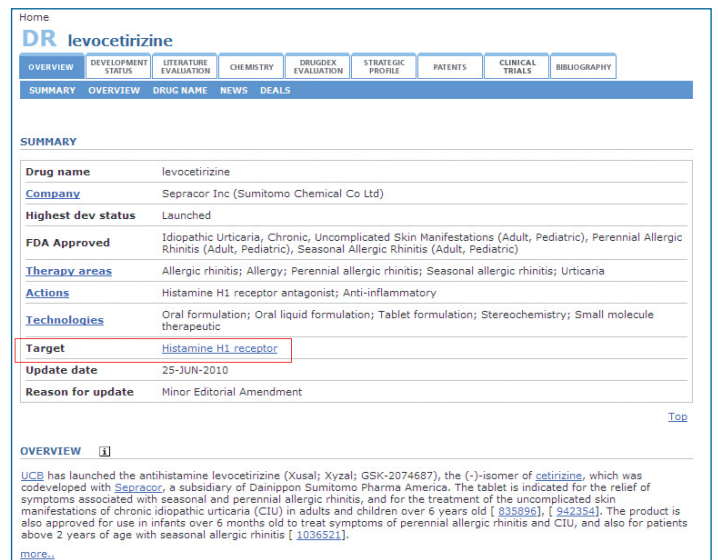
Home

DR levocetirizine

OVERVIEW | DEVELOPMENT STATUS | LITERATURE EVALUATION | CHEMISTRY | DRUGDEX EVALUATION | STRATEGIC PROFILE | PATENTS | CLINICAL TRIALS | BIBLIOGRAPHY

SUMMARY OVERVIEW DRUG NAME NEWS DEALS

SUMMARY

| | |
|---|---|
| Drug name | levocetirizine |
| Company | Sepracor Inc (Sumitomo Chemical Co Ltd) |
| Highest dev status | Launched |
| FDA Approved | Idiopathic Urticaria, Chronic, Uncomplicated Skin Manifestations (Adult, Pediatric), Perennial Allergic Rhinitis (Adult, Pediatric), Seasonal Allergic Rhinitis (Adult, Pediatric) |
| Therapy areas | Allergic rhinitis; Allergy; Perennial allergic rhinitis; Seasonal allergic rhinitis; Urticaria |
| Actions | Histamine H1 receptor antagonist; Anti-inflammatory |
| Technologies | Oral formulation; Oral liquid formulation; Tablet formulation; Stereochemistry; Small molecule therapeutic |
| Target | Histamine H1 receptor |
| Update date | 25-JUN-2010 |
| Reason for update | Minor Editorial Amendment |

Top

OVERVIEW i

UCB has launched the antihistamine levocetirizine (Xusal; Xyzal; GSK-2074687), the (-)-isomer of cetirizine, which was codeveloped with Sepracor, a subsidiary of Dainippon Sumitomo Pharma America. The tablet is indicated for the relief of symptoms associated with seasonal and perennial allergic rhinitis, and for the treatment of the uncomplicated skin manifestations of chronic idiopathic urticaria (CIU) in adults and children over 6 years old [ 835896], [ 942354]. The product is also approved for use in infants over 6 months old to treat symptoms of perennial allergic rhinitis and CIU, and also for patients above 2 years of age with seasonal allergic rhinitis [ 1036521].

more..